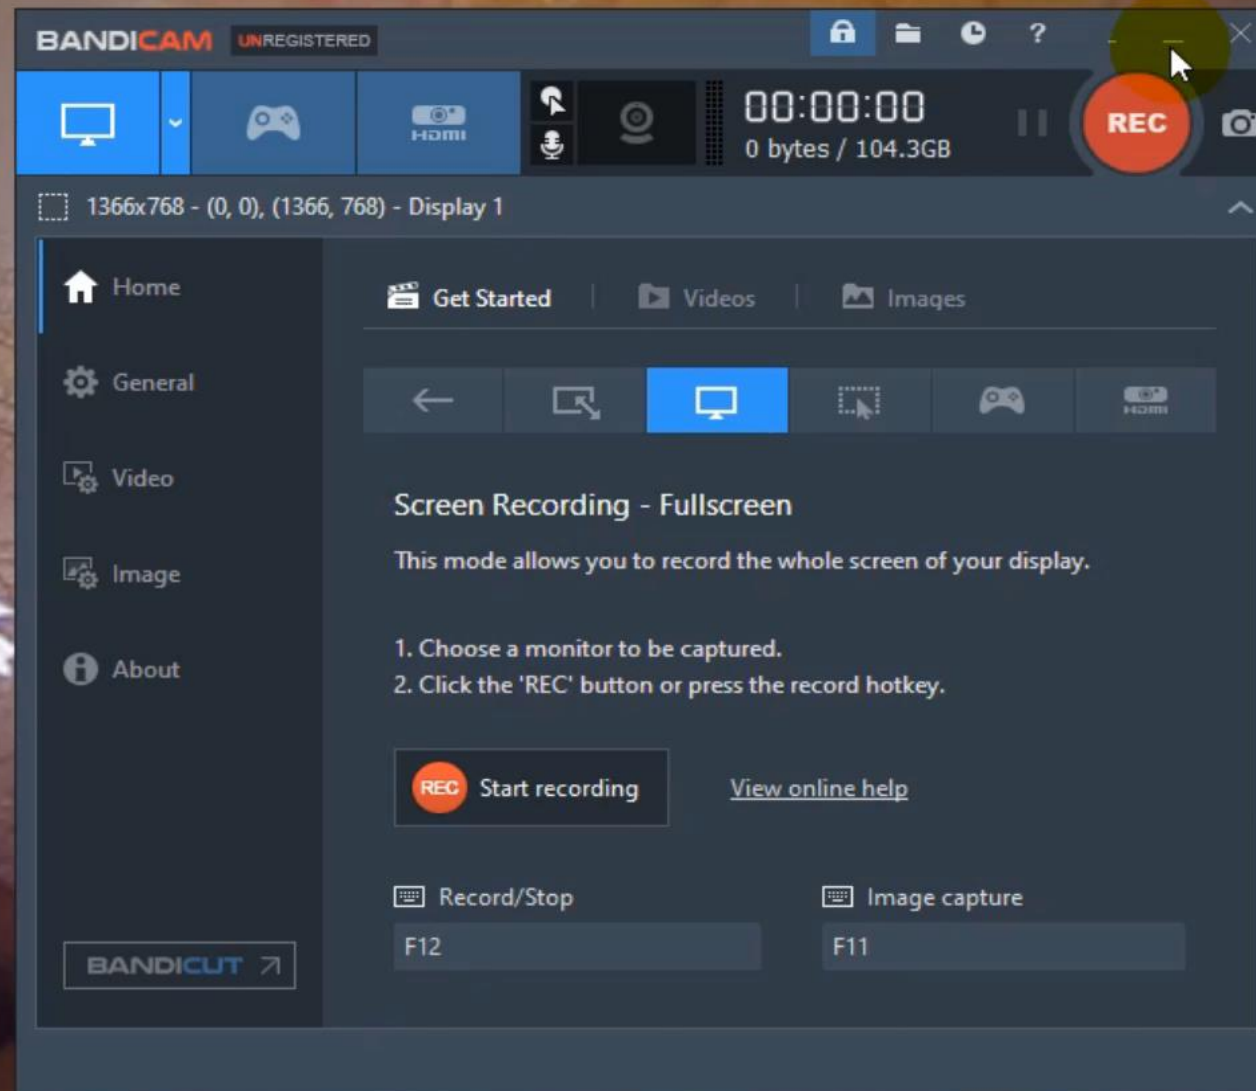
BANDICAM UNREGISTERED

?

HDMI

00:00:00
0 bytes / 104.3GB

REC

1366x768 - (0, 0), (1366, 768) - Display 1

Home

General

Video

Image

About

BANDICUT

Get Started | Videos | Images

HDMI

Screen Recording - Fullscreen

This mode allows you to record the whole screen of your display.

1. Choose a monitor to be captured.
2. Click the 'REC' button or press the record hotkey.

REC Start recording

View online help

Record/Stop

F12

Image capture

F11